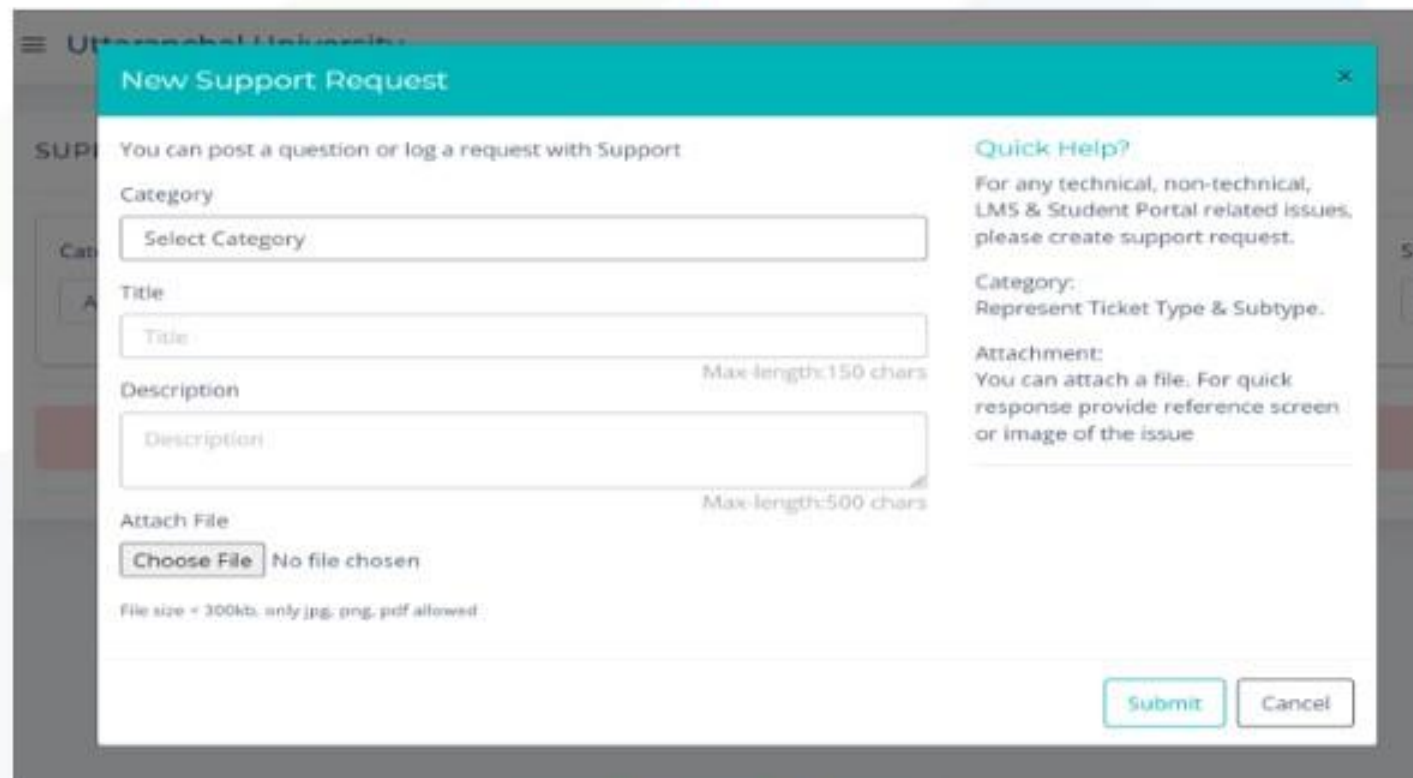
≡ Ut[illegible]

SUP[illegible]

Cat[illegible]

A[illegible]

S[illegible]

New Support Request

×

You can post a question or log a request with Support

Category

Select Category

Title

Title

Max-length:150 chars

Description

Description

Max-length:500 chars

Attach File

Choose File No file chosen

File size < 300kb, only jpg, png, pdf allowed

Quick Help?

For any technical, non-technical, LMS & Student Portal related issues, please create support request.

Category:
Represent Ticket Type & Subtype.

Attachment:
You can attach a file. For quick response provide reference screen or image of the issue

Submit

Cancel